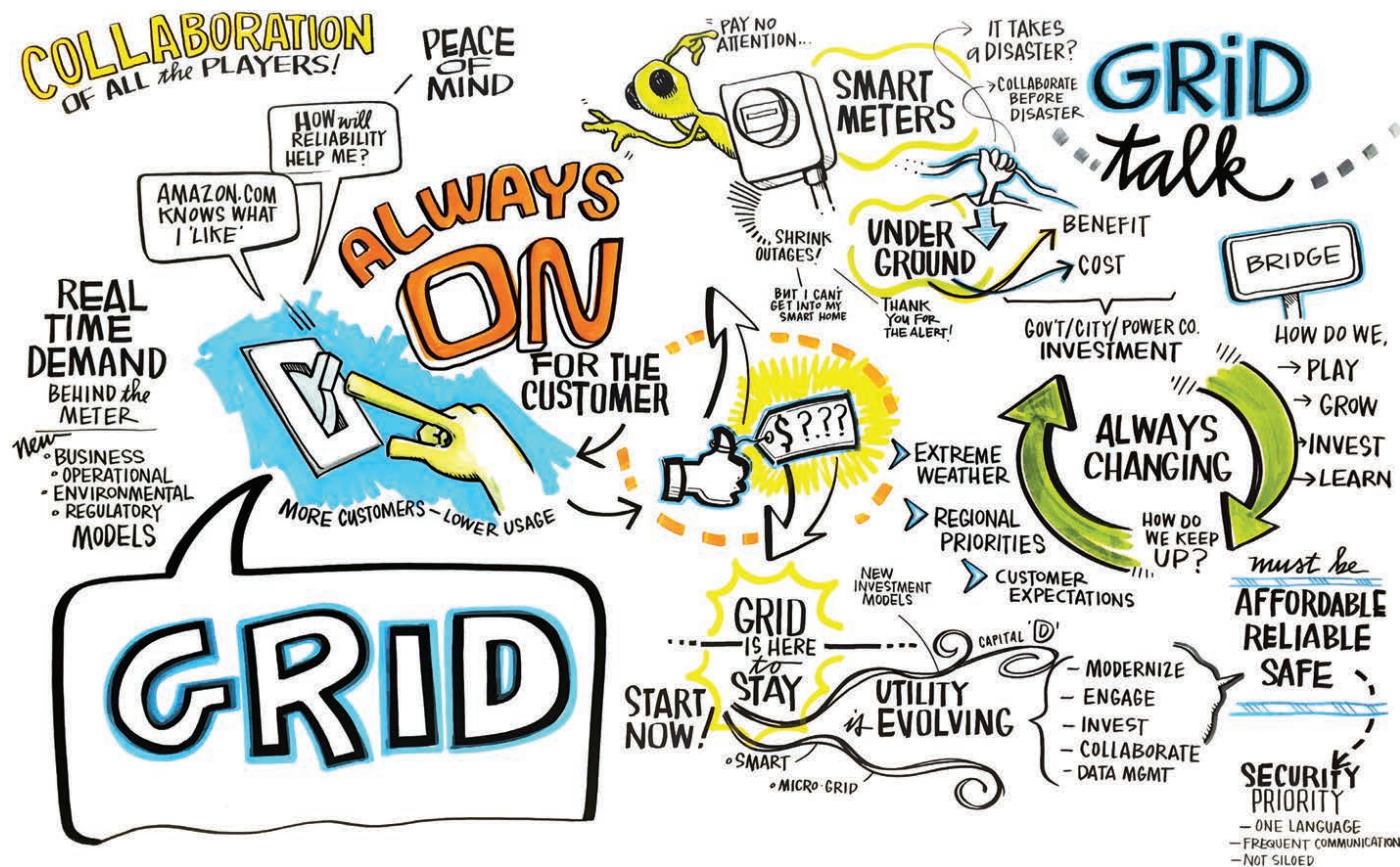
COLLABORATION OF ALL the PLAYERS!

PEACE OF MIND

HOW will RELIABILITY HELP ME?

AMAZON.COM KNOWS WHAT I 'LIKE'

ALWAYS ON FOR THE CUSTOMER

REAL TIME DEMAND BEHIND the METER

new
◦ BUSINESS
◦ OPERATIONAL
◦ ENVIRONMENTAL
◦ REGULATORY
MODELS

MORE CUSTOMERS — LOWER USAGE

GRID

PAY NO ATTENTION...

SMART METERS

IT TAKES a DISASTER?

COLLABORATE BEFORE DISASTER

GRID talk

SHRINK OUTAGES!

UNDER GROUND

BENEFIT

COST

BUT I CAN'T GET INTO MY SMART HOME

THANK YOU FOR THE ALERT!

GOV'T/CITY/POWER CO. INVESTMENT

BRIDGE

HOW DO WE,
→ PLAY
→ GROW
→ INVEST
→ LEARN

$ ???

EXTREME WEATHER

REGIONAL PRIORITIES

CUSTOMER EXPECTATIONS

ALWAYS CHANGING

HOW DO WE KEEP UP?

must be
AFFORDABLE
RELIABLE
SAFE

NEW INVESTMENT MODELS

GRID IS HERE to STAY

START NOW!

CAPITAL 'D'

UTILITY is EVOLVING

— MODERNIZE
— ENGAGE
— INVEST
— COLLABORATE
— DATA MGMT

◦ SMART

◦ MICRO-GRID

SECURITY PRIORITY
— ONE LANGUAGE
— FREQUENT COMMUNICATION
— NOT SILOED